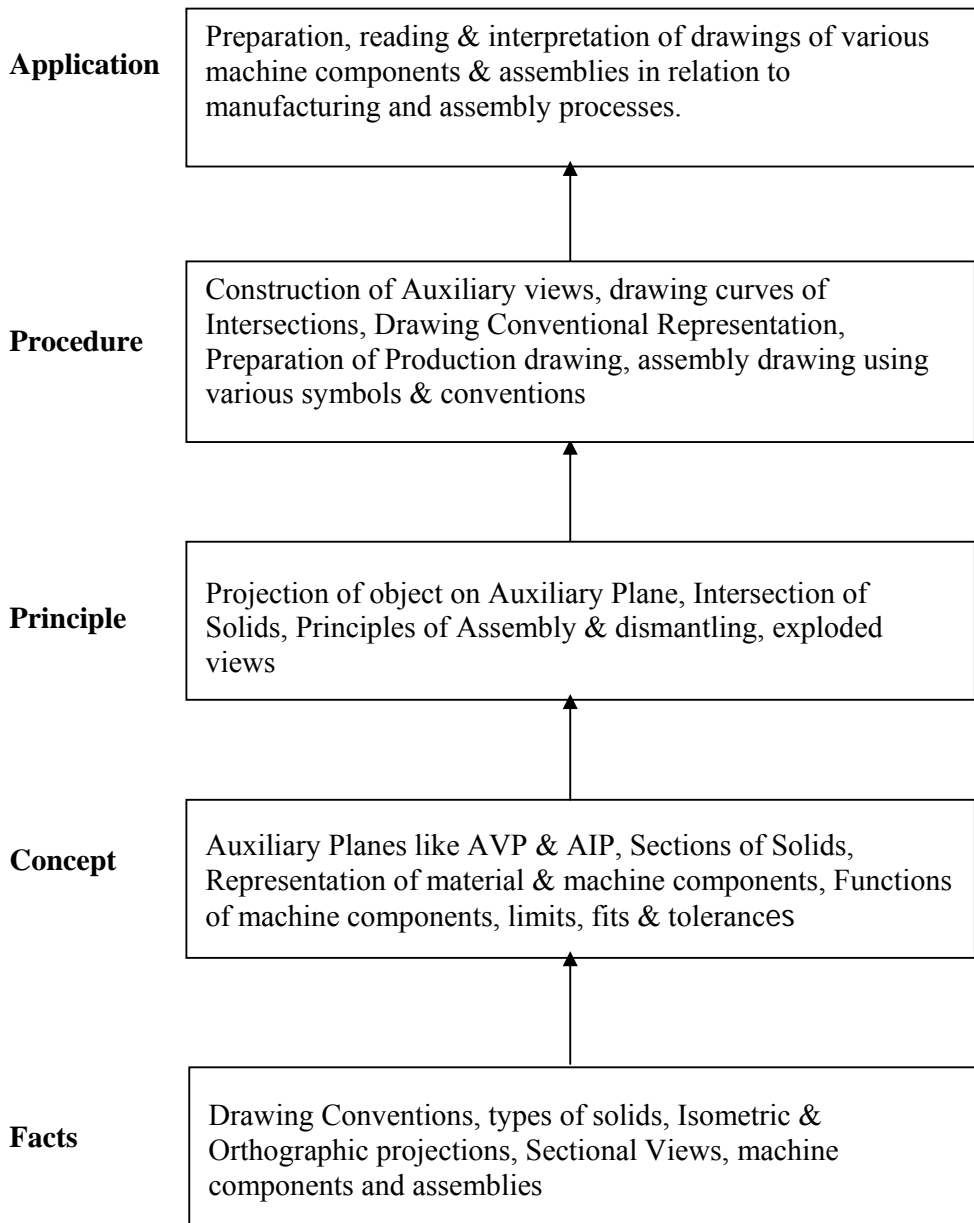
Application

Preparation, reading & interpretation of drawings of various machine components & assemblies in relation to manufacturing and assembly processes.

Procedure

Construction of Auxiliary views, drawing curves of Intersections, Drawing Conventional Representation, Preparation of Production drawing, assembly drawing using various symbols & conventions

Principle

Projection of object on Auxiliary Plane, Intersection of Solids, Principles of Assembly & dismantling, exploded views

Concept

Auxiliary Planes like AVP & AIP, Sections of Solids, Representation of material & machine components, Functions of machine components, limits, fits & tolerances

Facts

Drawing Conventions, types of solids, Isometric & Orthographic projections, Sectional Views, machine components and assemblies